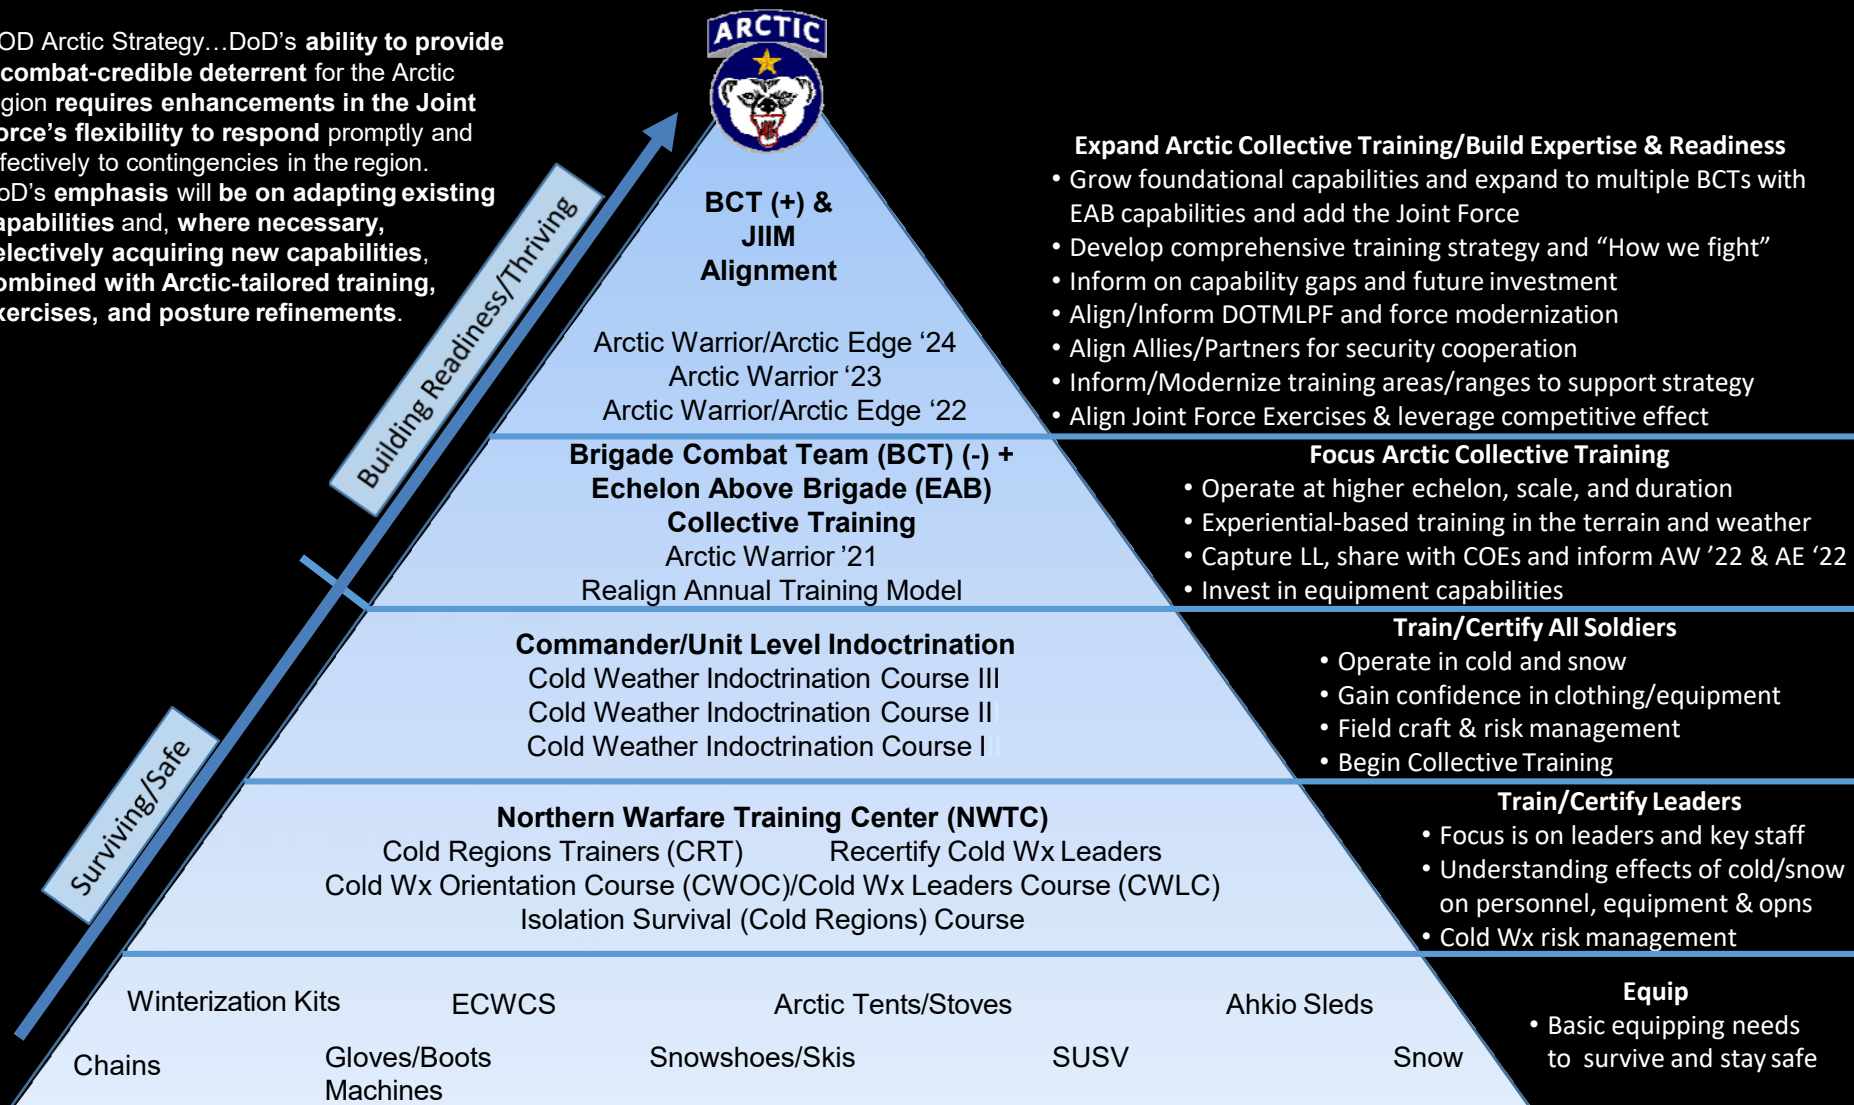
OD Arctic Strategy…DoD's ability to provide combat-credible deterrent for the Arctic gion requires enhancements in the Joint orce's flexibility to respond promptly and fectively to contingencies in the region. oD's emphasis will be on adapting existing apabilities and, where necessary, electively acquiring new capabilities, ombined with Arctic-tailored training, xercises, and posture refinements.

ARCTIC

Building Readiness/Thriving

Surviving/Safe

BCT (+) & JIIM Alignment

Arctic Warrior/Arctic Edge '24
Arctic Warrior '23
Arctic Warrior/Arctic Edge '22

Expand Arctic Collective Training/Build Expertise & Readiness
• Grow foundational capabilities and expand to multiple BCTs with EAB capabilities and add the Joint Force
• Develop comprehensive training strategy and "How we fight"
• Inform on capability gaps and future investment
• Align/Inform DOTMLPF and force modernization
• Align Allies/Partners for security cooperation
• Inform/Modernize training areas/ranges to support strategy
• Align Joint Force Exercises & leverage competitive effect

Brigade Combat Team (BCT) (-) + Echelon Above Brigade (EAB) Collective Training
Arctic Warrior '21
Realign Annual Training Model

Focus Arctic Collective Training
• Operate at higher echelon, scale, and duration
• Experiential-based training in the terrain and weather
• Capture LL, share with COEs and inform AW '22 & AE '22
• Invest in equipment capabilities

Commander/Unit Level Indoctrination
Cold Weather Indoctrination Course III
Cold Weather Indoctrination Course II
Cold Weather Indoctrination Course I

Train/Certify All Soldiers
• Operate in cold and snow
• Gain confidence in clothing/equipment
• Field craft & risk management
• Begin Collective Training

Northern Warfare Training Center (NWTC)
Cold Regions Trainers (CRT) Recertify Cold Wx Leaders
Cold Wx Orientation Course (CWOC)/Cold Wx Leaders Course (CWLC)
Isolation Survival (Cold Regions) Course

Train/Certify Leaders
• Focus is on leaders and key staff
• Understanding effects of cold/snow on personnel, equipment & opns
• Cold Wx risk management

Winterization Kits ECWCS Arctic Tents/Stoves Ahkio Sleds
Chains Gloves/Boots Snowshoes/Skis SUSV Snow Machines

Equip
• Basic equipping needs to survive and stay safe